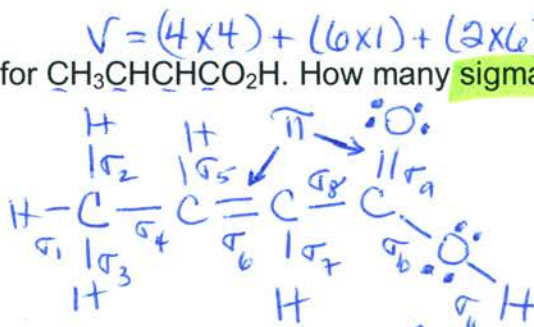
$V = (4 \times 4) + (6 \times 1) + (2 \times 6$

for $CH_3CHCHCO_2H$. How many sigma

H H $\pi$ O

$\sigma_2$ $\sigma_5$ $\sigma_8$ $\sigma_9$

H — C $\sigma_4$ C = C C

$\sigma_1$ $\sigma_3$ $\sigma_6$ $\sigma_7$ $\sigma_b$ O

H H $\sigma$ H